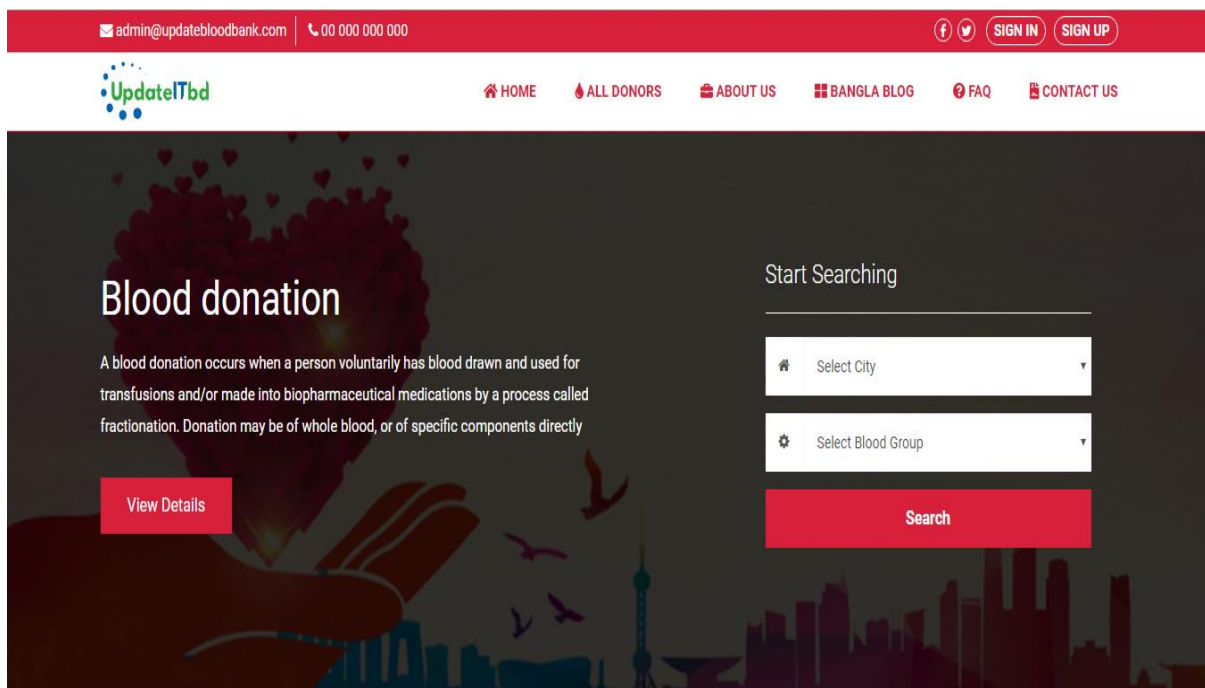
admin@updatebloodbank.com 00 000 000 000

SIGN IN SIGN UP

UpdateITbd

HOME ALL DONORS ABOUT US BANGLA BLOG FAQ CONTACT US

Blood donation

A blood donation occurs when a person voluntarily has blood drawn and used for transfusions and/or made into biopharmaceutical medications by a process called fractionation. Donation may be of whole blood, or of specific components directly

View Details

Start Searching

Select City

Select Blood Group

Search